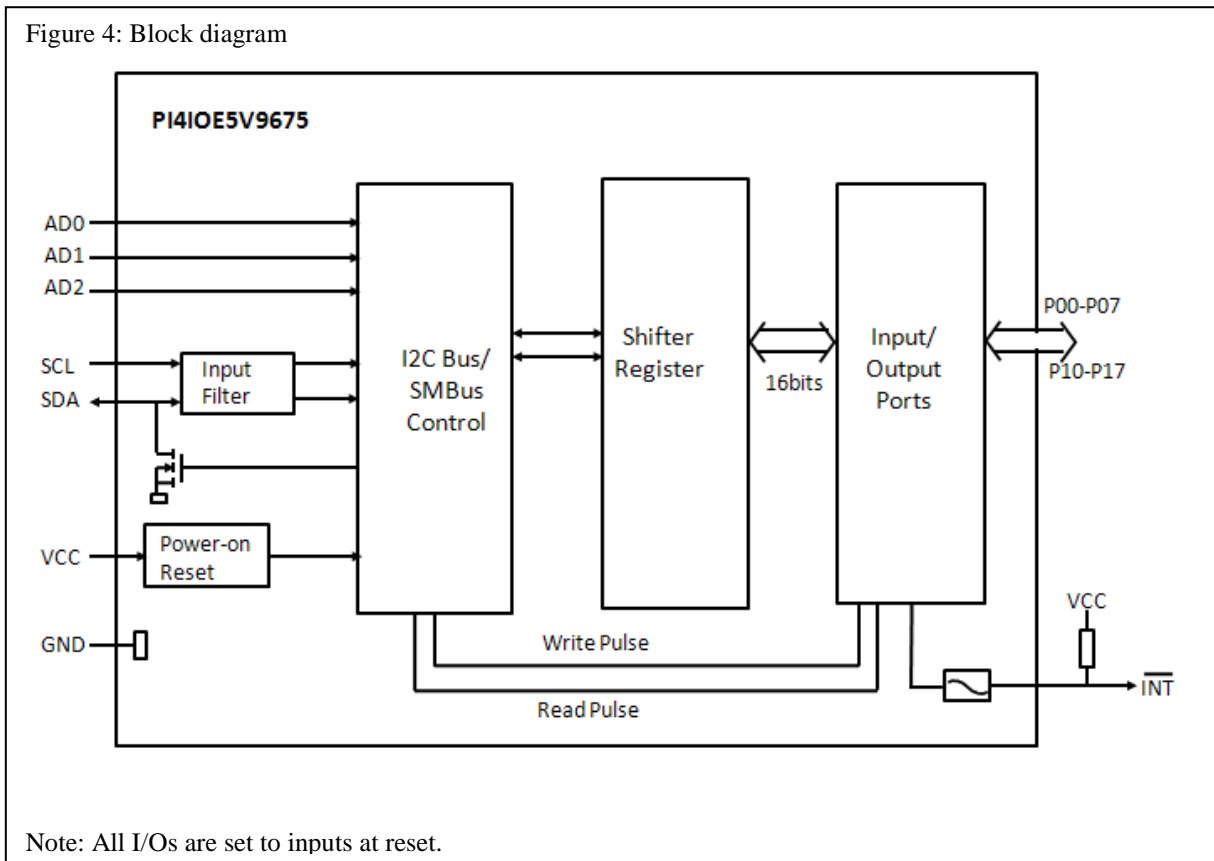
Figure 4: Block diagram

PI4IOE5V9675

AD0
AD1
AD2
SCL
SDA
Input Filter
VCC
Power-on Reset
GND

I2C Bus/ SMBus Control

Shifter Register

16bits

Input/ Output Ports

P00-P07
P10-P17

VCC
$\overline{INT}$

Write Pulse
Read Pulse

Note: All I/Os are set to inputs at reset.